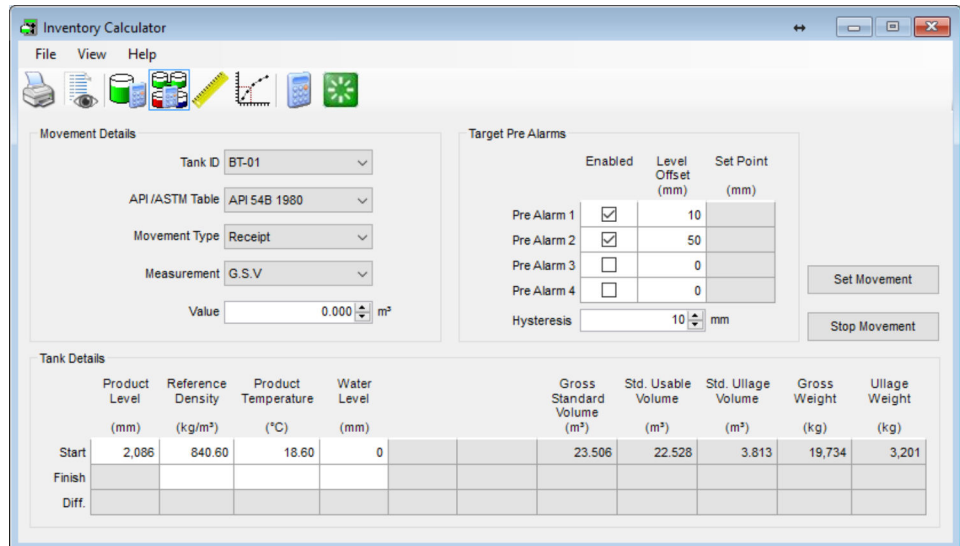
Inventory Calculator

File View Help

Movement Details

Tank ID BT-01

API /ASTM Table API 54B 1980

Movement Type Receipt

Measurement G.S.V

Value 0.000 m³

Target Pre Alarms

| | Enabled | Level Offset (mm) | Set Point (mm) |
|---|---|---|---|
| Pre Alarm 1 | ☑ | 10 | |
| Pre Alarm 2 | ☑ | 50 | |
| Pre Alarm 3 | ☐ | 0 | |
| Pre Alarm 4 | ☐ | 0 | |

Hysteresis 10 mm

Set Movement

Stop Movement

Tank Details

| | Product Level (mm) | Reference Density (kg/m³) | Product Temperature (°C) | Water Level (mm) | | | Gross Standard Volume (m³) | Std. Usable Volume (m³) | Std. Ullage Volume (m³) | Gross Weight (kg) | Ullage Weight (kg) |
|---|---|---|---|---|---|---|---|---|---|---|---|
| Start | 2,086 | 840.60 | 18.60 | 0 | | | 23.506 | 22.528 | 3.813 | 19,734 | 3,201 |
| Finish | | | | | | | | | | | |
| Diff. | | | | | | | | | | | |